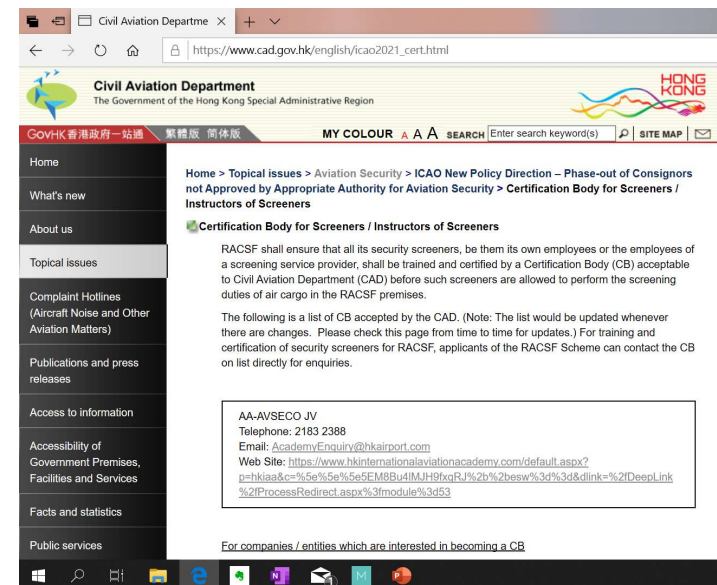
Civil Aviation Departme ×

https://www.cad.gov.hk/english/icao2021_cert.html

Civil Aviation Department
The Government of the Hong Kong Special Administrative Region

HONG KONG

GovHK 香港政府一站通 繁體版 简体版 MY COLOUR A A A SEARCH Enter search keyword(s) SITE MAP

Home
What's new
About us
Topical issues
Complaint Hotlines (Aircraft Noise and Other Aviation Matters)
Publications and press releases
Access to information
Accessibility of Government Premises, Facilities and Services
Facts and statistics
Public services

Home > Topical issues > Aviation Security > ICAO New Policy Direction – Phase-out of Consignors not Approved by Appropriate Authority for Aviation Security > Certification Body for Screeners / Instructors of Screeners

Certification Body for Screeners / Instructors of Screeners

RACSF shall ensure that all its security screeners, be them its own employees or the employees of a screening service provider, shall be trained and certified by a Certification Body (CB) acceptable to Civil Aviation Department (CAD) before such screeners are allowed to perform the screening duties of air cargo in the RACSF premises.

The following is a list of CB accepted by the CAD. (Note: The list would be updated whenever there are changes. Please check this page from time to time for updates.) For training and certification of security screeners for RACSF, applicants of the RACSF Scheme can contact the CB on list directly for enquiries.

AA-AVSECO JV
Telephone: 2183 2388
Email: AcademyEnquiry@hkairport.com
Web Site: https://www.hkinternationalaviationacademy.com/default.aspx?p=hkiaa&c=%5e%5e%5e5EM8Bu4IMJH9fxqRJ%2b%2besw%3d%3d&dlink=%2fDeepLink%2fProcessRedirect.aspx%3fmodule%3d53

For companies / entities which are interested in becoming a CB